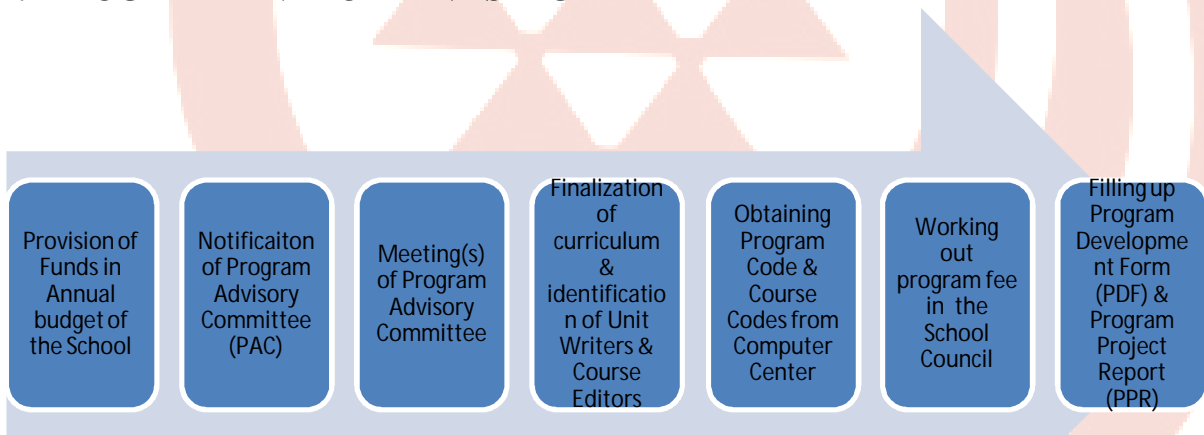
Provision of Funds in Annual budget of the School

Notificaiton of Program Advisory Committee (PAC)

Meeting(s) of Program Advisory Committee

Finalization of curriculum & identification of Unit Writers & Course Editors

Obtaining Program Code & Course Codes from Computer Center

Working out program fee in the School Council

Filling up Program Development Form (PDF) & Program Project Report (PPR)